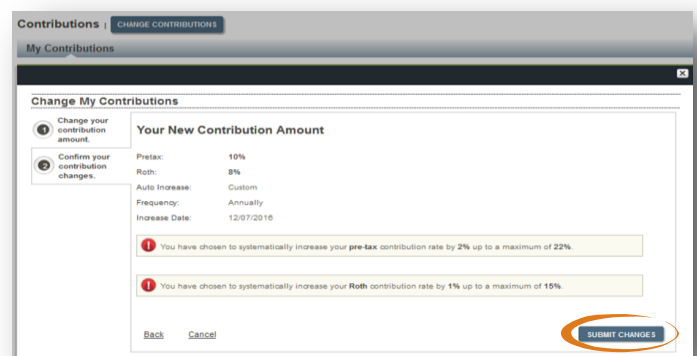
Contributions | CHANGE CONTRIBUTIONS

My Contributions

Change My Contributions

1 Change your contribution amount.

2 Confirm your contribution changes.

Your New Contribution Amount

Pretax: 10%

Roth: 8%

Auto Increase: Custom

Frequency: Annually

Increase Date: 12/07/2016

You have chosen to systematically increase your pre-tax contribution rate by 2% up to a maximum of 22%.

You have chosen to systematically increase your Roth contribution rate by 1% up to a maximum of 15%.

Back Cancel

SUBMIT CHANGES